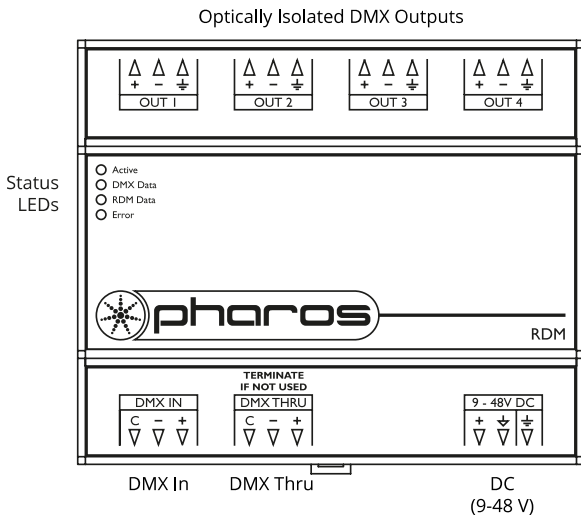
Optically Isolated DMX Outputs

+ – $\frac{1}{=}$
OUT 1

+ – $\frac{1}{=}$
OUT 2

+ – $\frac{1}{=}$
OUT 3

+ – $\frac{1}{=}$
OUT 4

Status LEDs

Active
DMX Data
RDM Data
Error

pharos

RDM

TERMINATE IF NOT USED

DMX IN
C – +

DMX THRU
C – +

9 - 48V DC
+ – $\frac{1}{=}$

DMX In

DMX Thru

DC
(9-48 V)